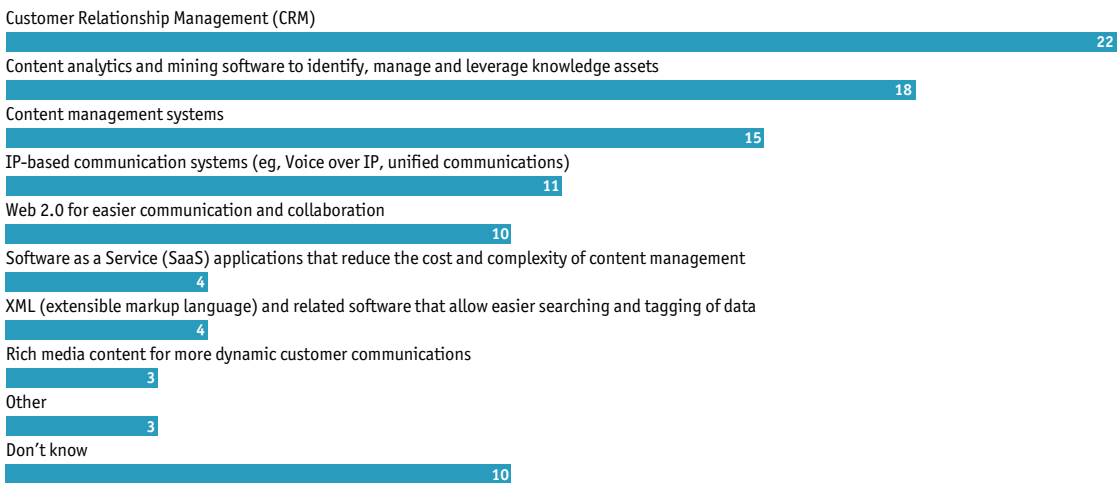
Customer Relationship Management (CRM)
22
Content analytics and mining software to identify, manage and leverage knowledge assets
18
Content management systems
15
IP-based communication systems (eg, Voice over IP, unified communications)
11
Web 2.0 for easier communication and collaboration
10
Software as a Service (SaaS) applications that reduce the cost and complexity of content management
4
XML (extensible markup language) and related software that allow easier searching and tagging of data
4
Rich media content for more dynamic customer communications
3
Other
3
Don’t know
10